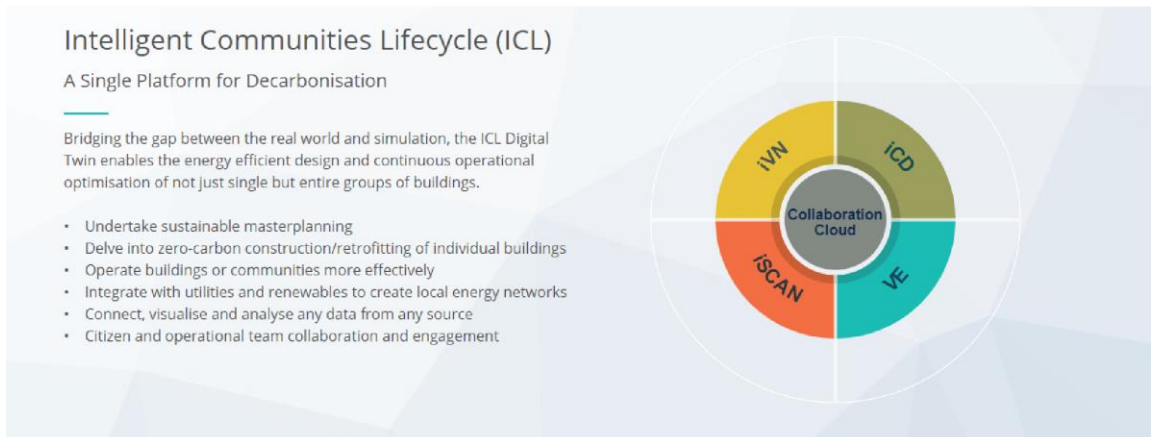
Intelligent Communities Lifecycle (ICL)

A Single Platform for Decarbonisation

Bridging the gap between the real world and simulation, the ICL Digital Twin enables the energy efficient design and continuous operational optimisation of not just single but entire groups of buildings.

- Undertake sustainable masterplanning
- Delve into zero-carbon construction/retrofitting of individual buildings
- Operate buildings or communities more effectively
- Integrate with utilities and renewables to create local energy networks
- Connect, visualise and analyse any data from any source
- Citizen and operational team collaboration and engagement

iVN
iCD
Collaboration Cloud
iSCAN
VE